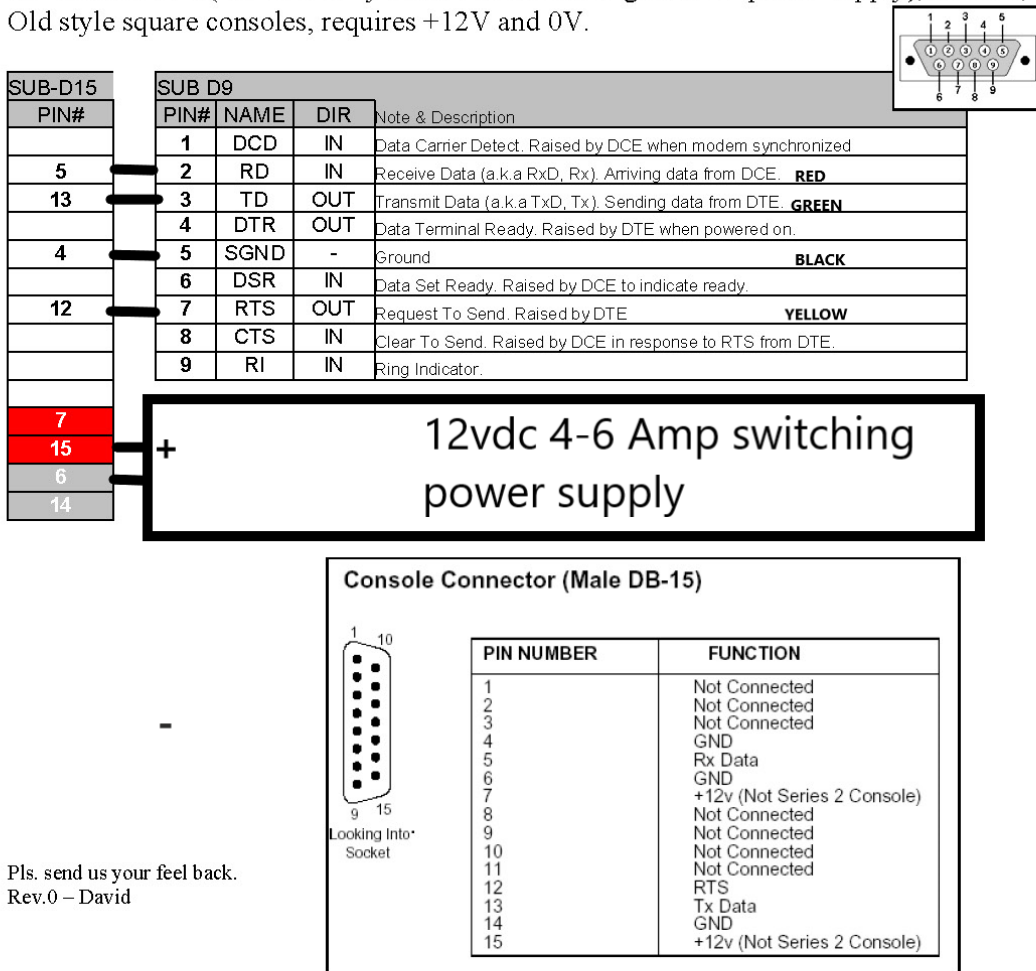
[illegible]
Old style square consoles, requires +12V and 0V.

1 2 3 4 5
6 7 8 9

| SUB-D15 PIN# | SUB D9 PIN# | NAME | DIR | Note & Description |
|---|---|---|---|---|
| | 1 | DCD | IN | Data Carrier Detect. Raised by DCE when modem synchronized |
| 5 | 2 | RD | IN | Receive Data (a.k.a RxD, Rx). Arriving data from DCE. RED |
| 13 | 3 | TD | OUT | Transmit Data (a.k.a TxD, Tx). Sending data from DTE. GREEN |
| | 4 | DTR | OUT | Data Terminal Ready. Raised by DTE when powered on. |
| 4 | 5 | SGND | - | Ground BLACK |
| | 6 | DSR | IN | Data Set Ready. Raised by DCE to indicate ready. |
| 12 | 7 | RTS | OUT | Request To Send. Raised by DTE YELLOW |
| | 8 | CTS | IN | Clear To Send. Raised by DCE in response to RTS from DTE. |
| | 9 | RI | IN | Ring Indicator. |

7
15
6
14

+

12vdc 4-6 Amp switching power supply

-

Console Connector (Male DB-15)

1 10
9 15
Looking Into Socket

| PIN NUMBER | FUNCTION |
|---|---|
| 1 | Not Connected |
| 2 | Not Connected |
| 3 | Not Connected |
| 4 | GND |
| 5 | Rx Data |
| 6 | GND |
| 7 | +12v (Not Series 2 Console) |
| 8 | Not Connected |
| 9 | Not Connected |
| 10 | Not Connected |
| 11 | Not Connected |
| 12 | RTS |
| 13 | Tx Data |
| 14 | GND |
| 15 | +12v (Not Series 2 Console) |

Pls. send us your feel back.
Rev.0 – David